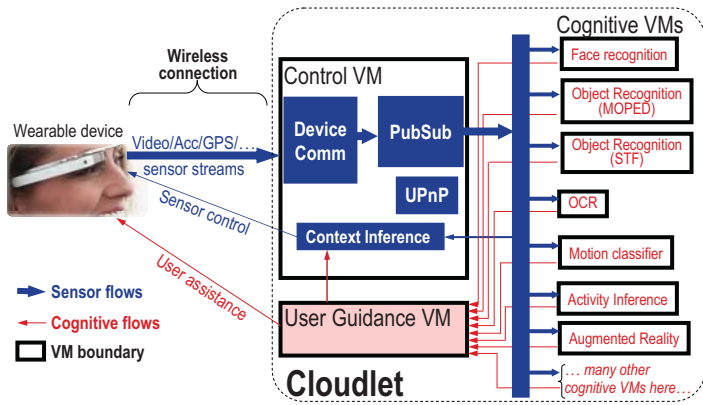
Wireless connection

Wearable device

Video/Acc/GPS/...
sensor streams

Sensor control

User assistance

Sensor flows
Cognitive flows
VM boundary

Control VM

Device Comm

PubSub

UPnP

Context Inference

User Guidance VM

Cloudlet

Cognitive VMs

Face recognition

Object Recognition (MOPED)

Object Recognition (STF)

OCR

Motion classifier

Activity Inference

Augmented Reality

... many other cognitive VMs here...